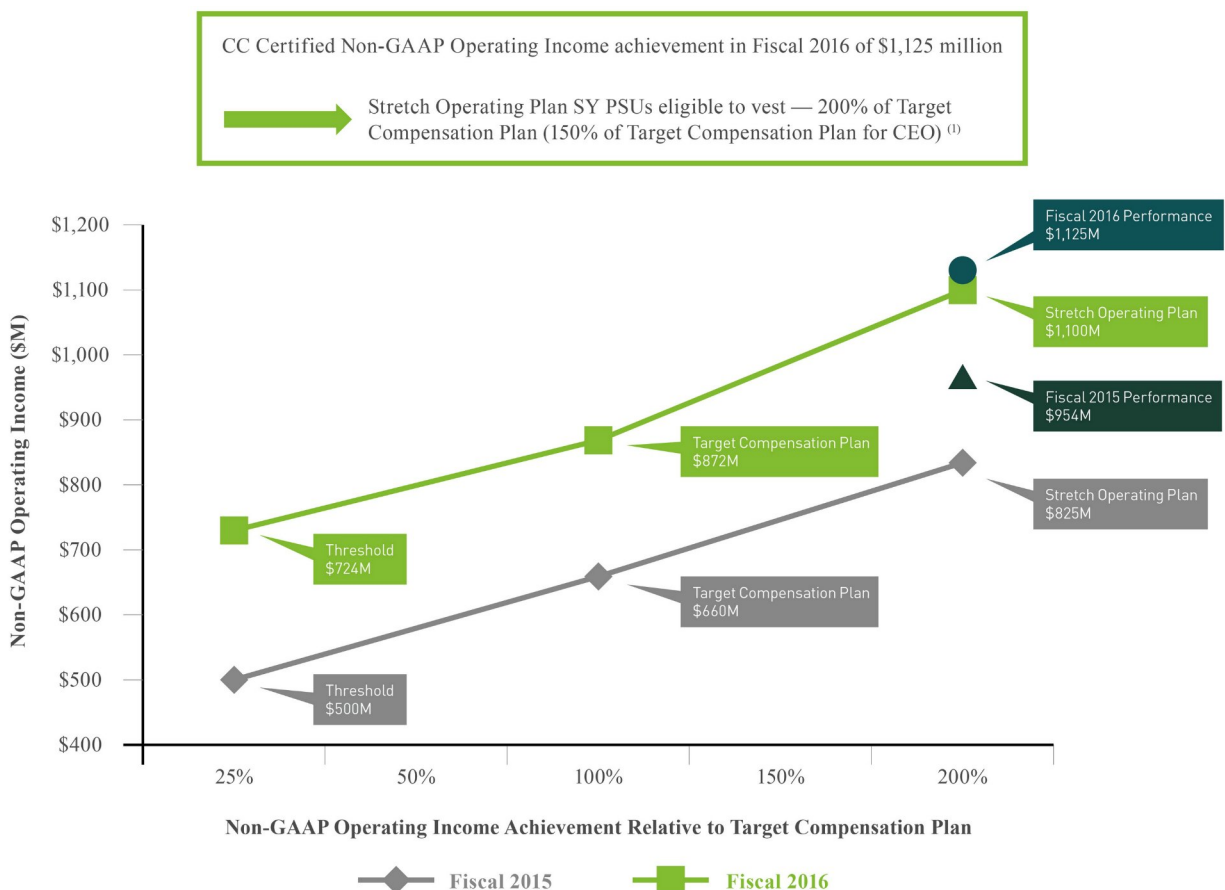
CC Certified Non-GAAP Operating Income achievement in Fiscal 2016 of $1,125 million

Stretch Operating Plan SY PSUs eligible to vest — 200% of Target Compensation Plan (150% of Target Compensation Plan for CEO) $^{(1)}$

Non-GAAP Operating Income ($M)

$1,200
$1,100
$1,000
$900
$800
$700
$600
$500
$400

Fiscal 2016 Performance
$1,125M

Stretch Operating Plan
$1,100M

Fiscal 2015 Performance
$954M

Target Compensation Plan
$872M

Stretch Operating Plan
$825M

Threshold
$724M

Target Compensation Plan
$660M

Threshold
$500M

25%
50%
100%
150%
200%

Non-GAAP Operating Income Achievement Relative to Target Compensation Plan

Fiscal 2015
Fiscal 2016